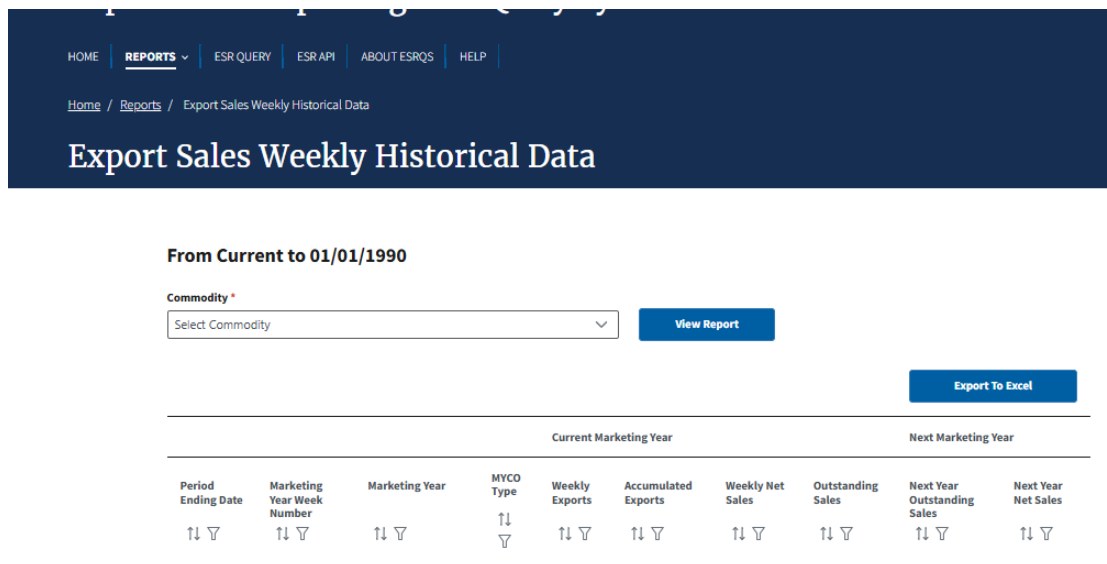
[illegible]

HOME REPORTS ESR QUERY ESR API ABOUT ESRQS HELP

Home / Reports / Export Sales Weekly Historical Data

Export Sales Weekly Historical Data

From Current to 01/01/1990

Commodity *

Select Commodity

View Report

Export To Excel

| | | | | Current Marketing Year | | | | Next Marketing Year | |
|---|---|---|---|---|---|---|---|---|---|
| Period Ending Date | Marketing Year Week Number | Marketing Year | MYCO Type | Weekly Exports | Accumulated Exports | Weekly Net Sales | Outstanding Sales | Next Year Outstanding Sales | Next Year Net Sales |